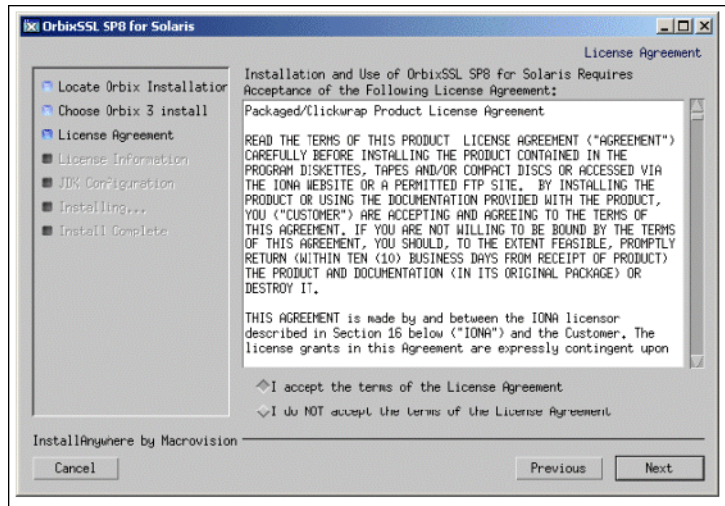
OrbixSSL SP8 for Solaris

License Agreement

Locate Orbix Installatior
Choose Orbix 3 install
License Agreement
License Information
JDK Configuration
Installing...
Install Complete

Installation and Use of OrbixSSL SP8 for Solaris Requires Acceptance of the Following License Agreement:

Packaged/Clickwrap Product License Agreement

READ THE TERMS OF THIS PRODUCT LICENSE AGREEMENT ("AGREEMENT") CAREFULLY BEFORE INSTALLING THE PRODUCT CONTAINED IN THE PROGRAM DISKETTES, TAPES AND/OR COMPACT DISCS OR ACCESSED VIA THE IONA WEBSITE OR A PERMITTED FTP SITE. BY INSTALLING THE PRODUCT OR USING THE DOCUMENTATION PROVIDED WITH THE PRODUCT, YOU ("CUSTOMER") ARE ACCEPTING AND AGREEING TO THE TERMS OF THIS AGREEMENT. IF YOU ARE NOT WILLING TO BE BOUND BY THE TERMS OF THIS AGREEMENT, YOU SHOULD, TO THE EXTENT FEASIBLE, PROMPTLY RETURN (WITHIN TEN (10) BUSINESS DAYS FROM RECEIPT OF PRODUCT) THE PRODUCT AND DOCUMENTATION (IN ITS ORIGINAL PACKAGE) OR DESTROY IT.

THIS AGREEMENT is made by and between the IONA licensor described in Section 16 below ("IONA") and the Customer. The license grants in this Agreement are expressly contingent upon

I accept the terms of the License Agreement
I do NOT accept the terms of the License Agreement

InstallAnywhere by Macrovision

Cancel
Previous
Next